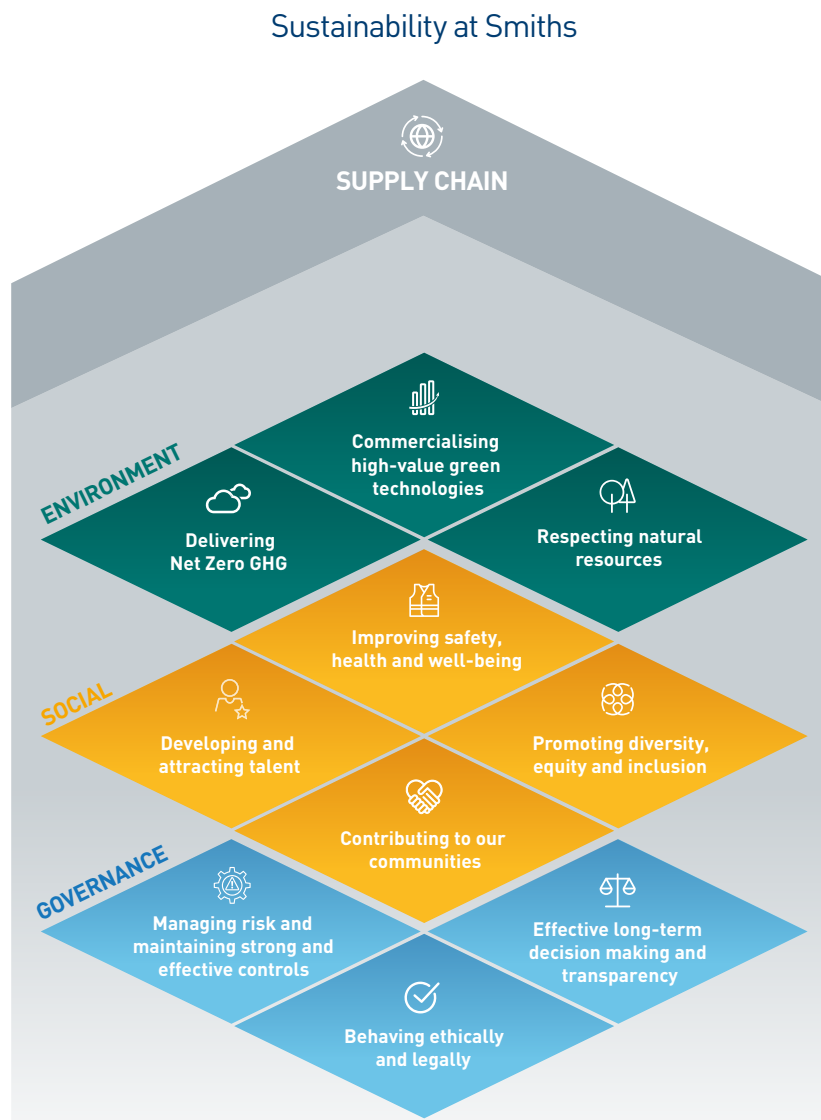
Sustainability at Smiths

SUPPLY CHAIN

ENVIRONMENT

Commercialising high-value green technologies

Delivering Net Zero GHG

Respecting natural resources

SOCIAL

Improving safety, health and well-being

Developing and attracting talent

Promoting diversity, equity and inclusion

Contributing to our communities

GOVERNANCE

Managing risk and maintaining strong and effective controls

Effective long-term decision making and transparency

Behaving ethically and legally